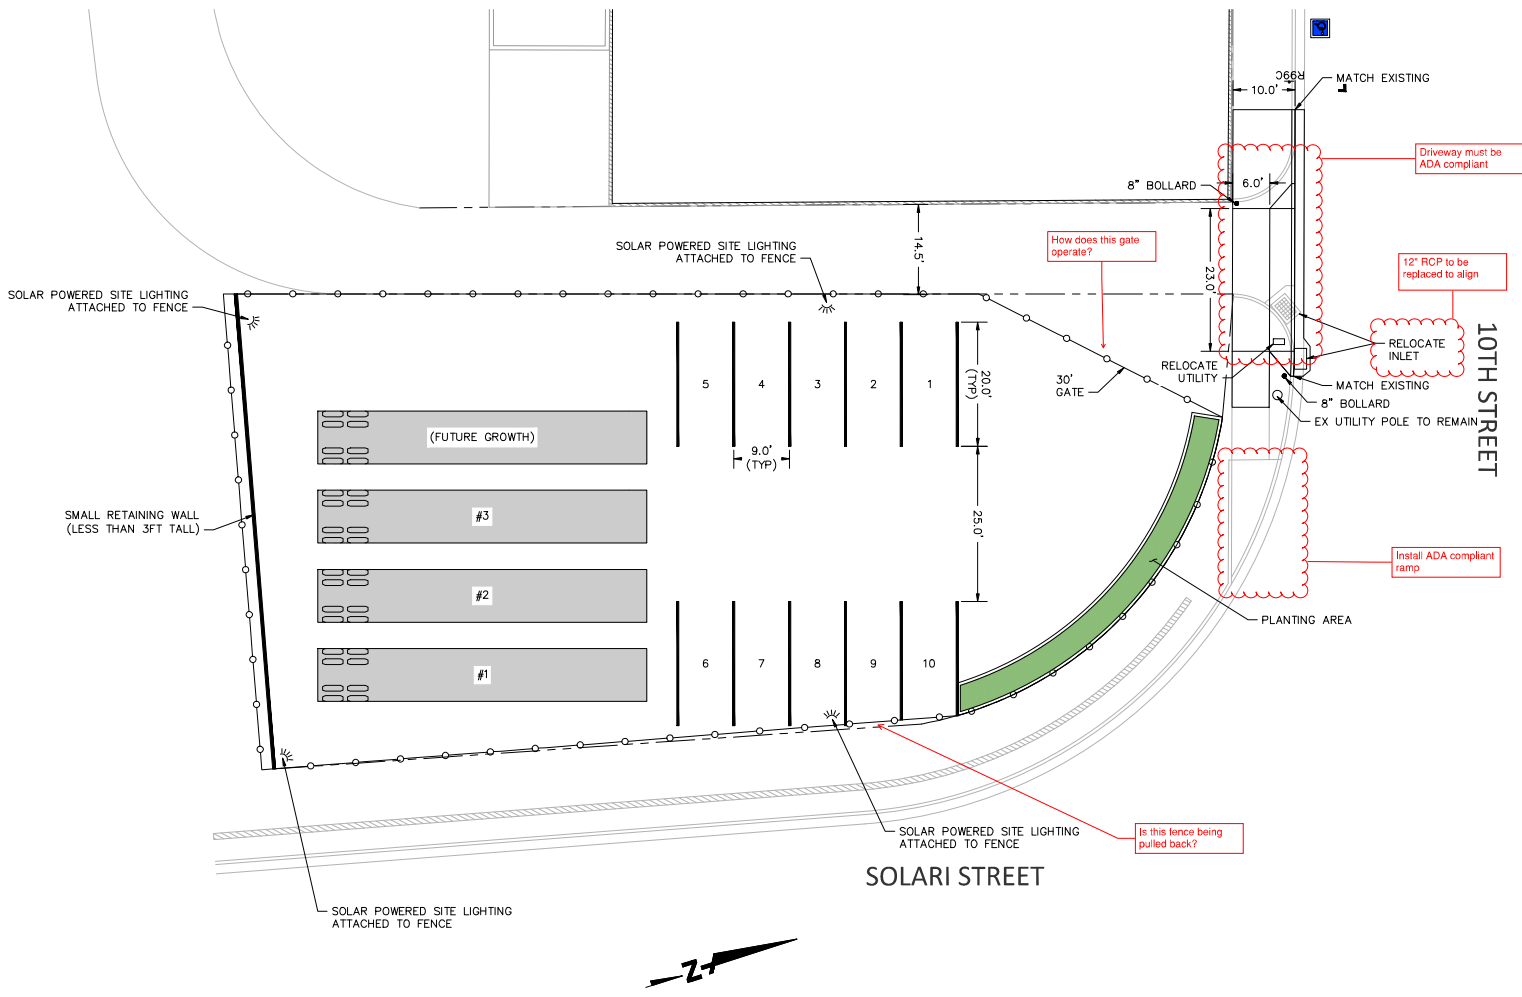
R99C
10.0'
MATCH EXISTING
Driveway must be ADA compliant
8" BOLLARD
6.0'
14.5'
SOLAR POWERED SITE LIGHTING ATTACHED TO FENCE
How does this gate operate?
23.0'
12" RCP to be replaced to align
SOLAR POWERED SITE LIGHTING ATTACHED TO FENCE
RELOCATE INLET
10TH STREET
5
4
3
2
1
20.0' (TYP)
30' GATE
RELOCATE UTILITY
MATCH EXISTING
8" BOLLARD
EX UTILITY POLE TO REMAIN
(FUTURE GROWTH)
9.0' (TYP)
SMALL RETAINING WALL (LESS THAN 3FT TALL)
#3
25.0'
Install ADA compliant ramp
#2
PLANTING AREA
#1
6
7
8
9
10
SOLAR POWERED SITE LIGHTING ATTACHED TO FENCE
Is this fence being pulled back?
SOLARI STREET
SOLAR POWERED SITE LIGHTING ATTACHED TO FENCE
N